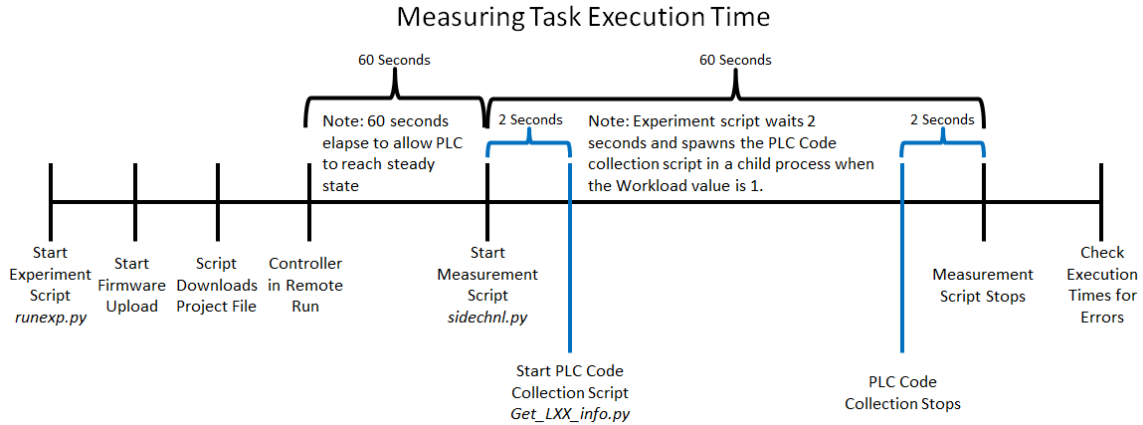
Measuring Task Execution Time

60 Seconds

60 Seconds

Note: 60 seconds elapse to allow PLC to reach steady state

2 Seconds

Note: Experiment script waits 2 seconds and spawns the PLC Code collection script in a child process when the Workload value is 1.

2 Seconds

Start Experiment Script *runexp.py*

Start Firmware Upload

Script Downloads Project File

Controller in Remote Run

Start Measurement Script *sidechnl.py*

Start PLC Code Collection Script *Get_LXX_info.py*

PLC Code Collection Stops

Measurement Script Stops

Check Execution Times for Errors